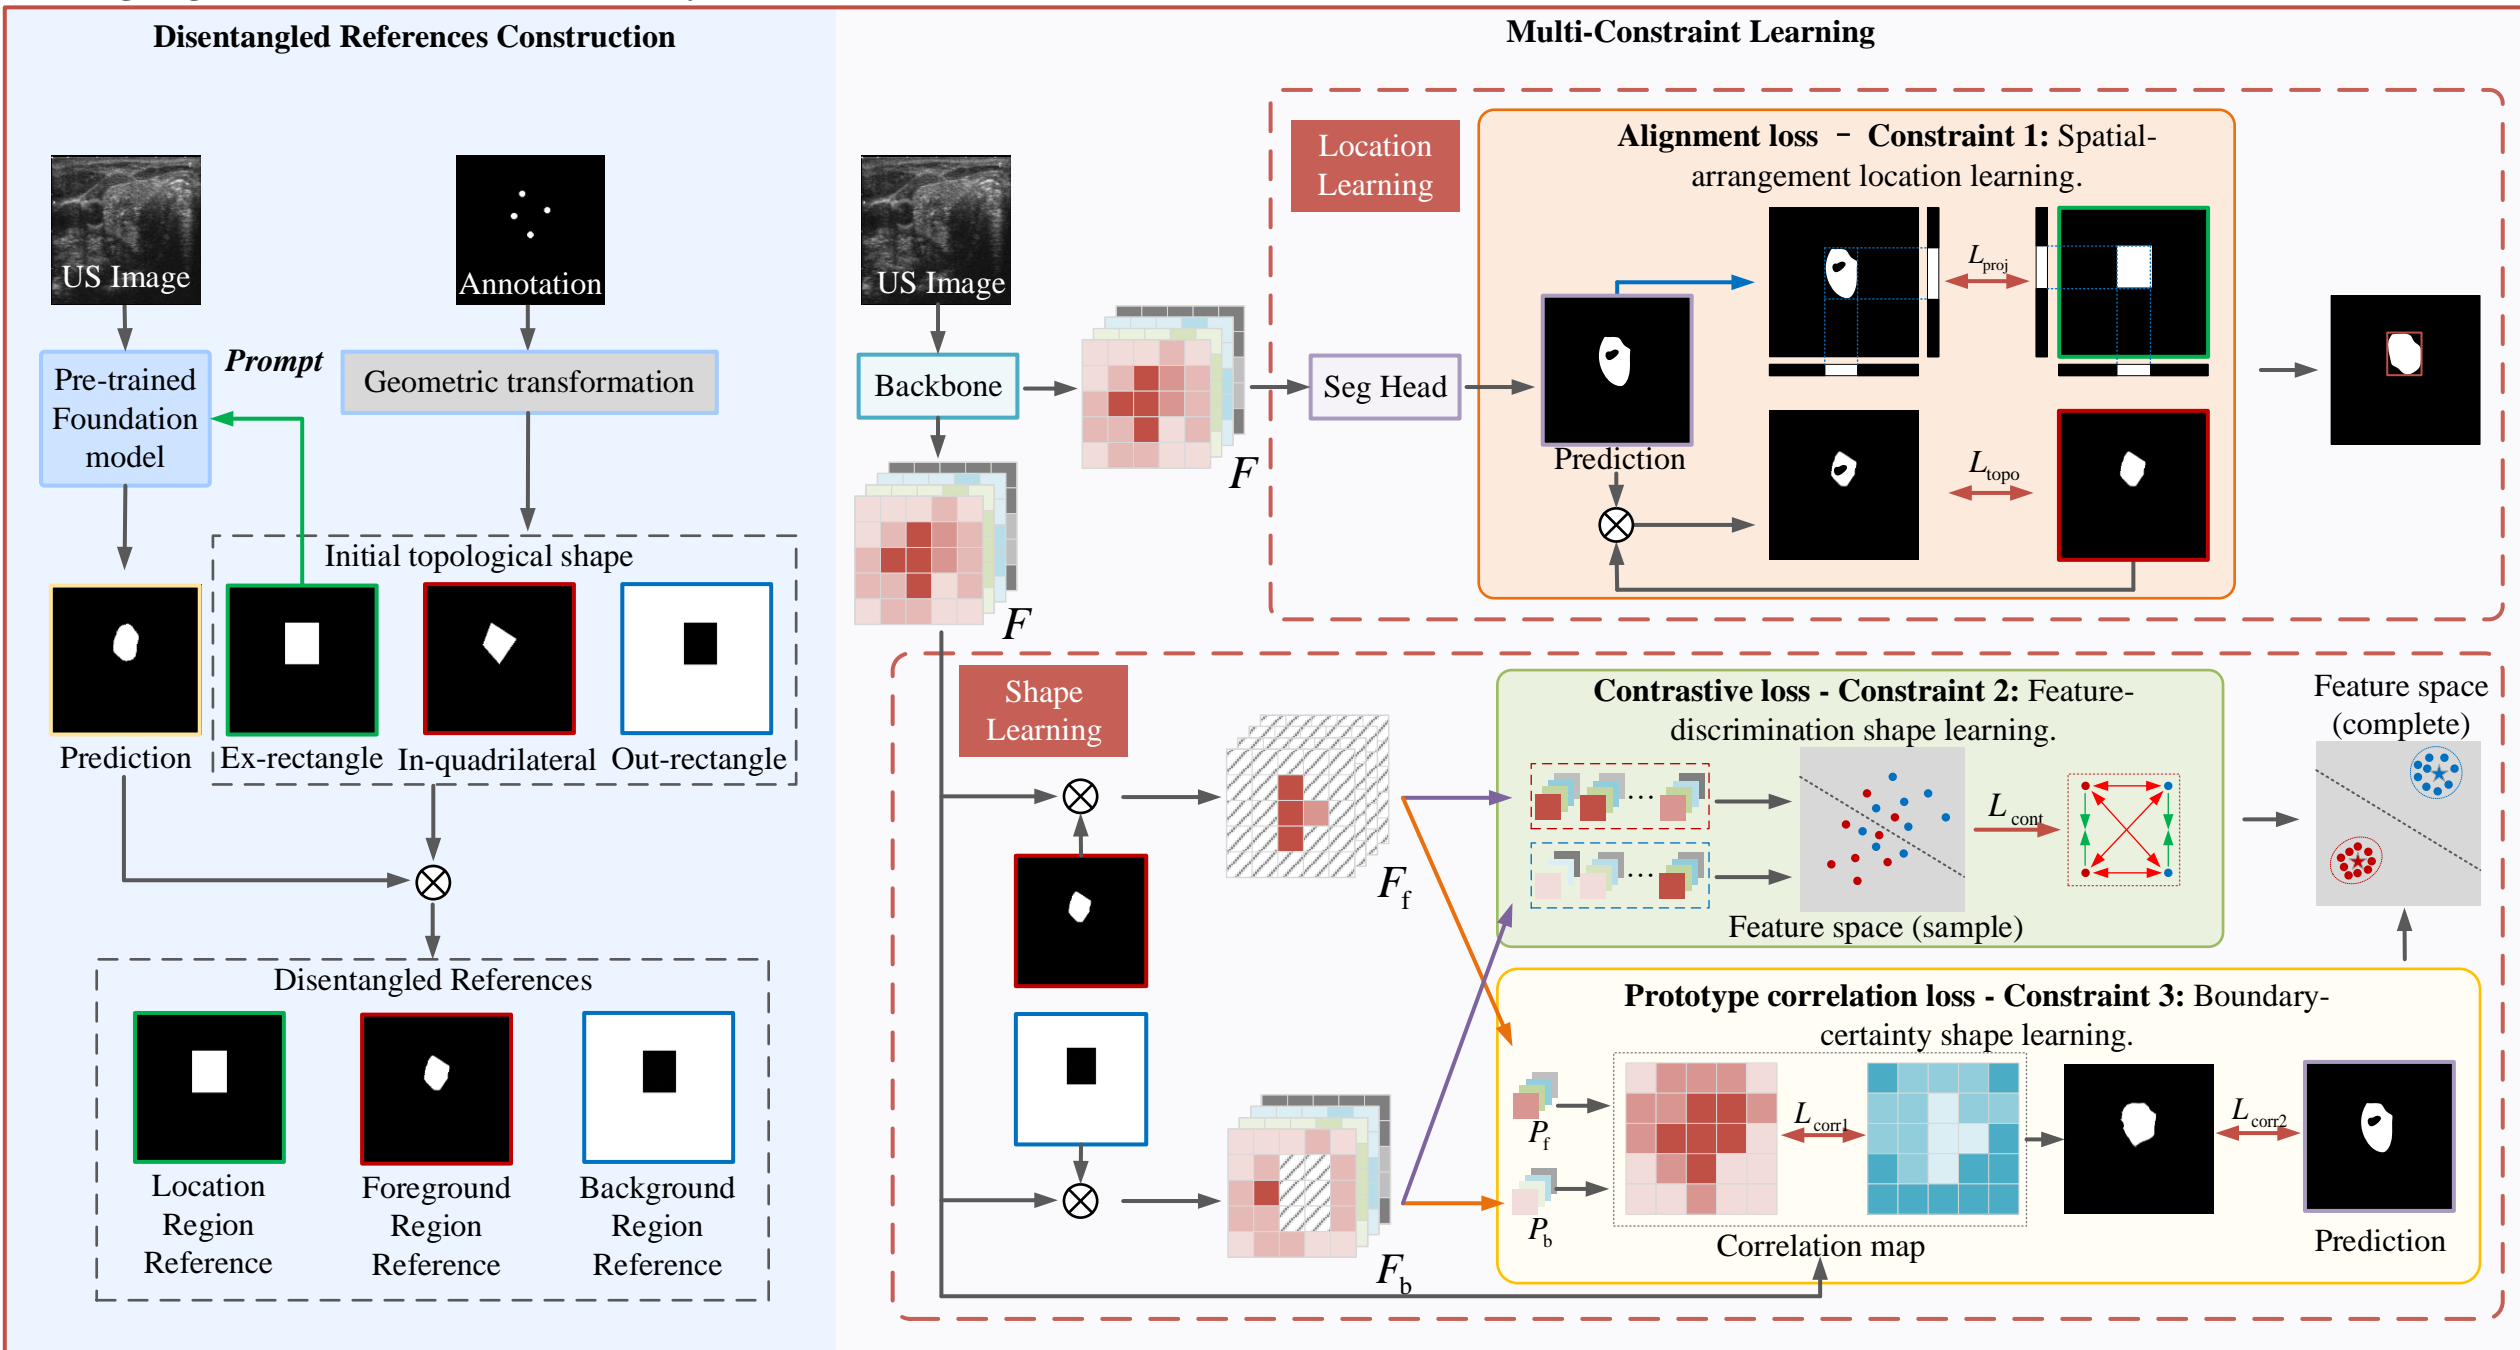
Disentangled References Construction

US Image

Annotation

Pre-trained Foundation model

Prompt

Geometric transformation

Initial topological shape

Prediction

Ex-rectangle

In-quadrilateral

Out-rectangle

$\otimes$

Disentangled References

Location Region Reference

Foreground Region Reference

Background Region Reference

Multi-Constraint Learning

US Image

Backbone

$F$

$F$

Location Learning

Seg Head

Alignment loss – Constraint 1: Spatial-arrangement location learning.

Prediction

$L_{proj}$

$L_{topo}$

Shape Learning

$F_f$

$F_b$

Contrastive loss - Constraint 2: Feature-discrimination shape learning.

$L_{cont}$

Feature space (sample)

Feature space (complete)

Prototype correlation loss - Constraint 3: Boundary-certainty shape learning.

$P_f$

$P_b$

$L_{corr1}$

$L_{corr2}$

Correlation map

Prediction